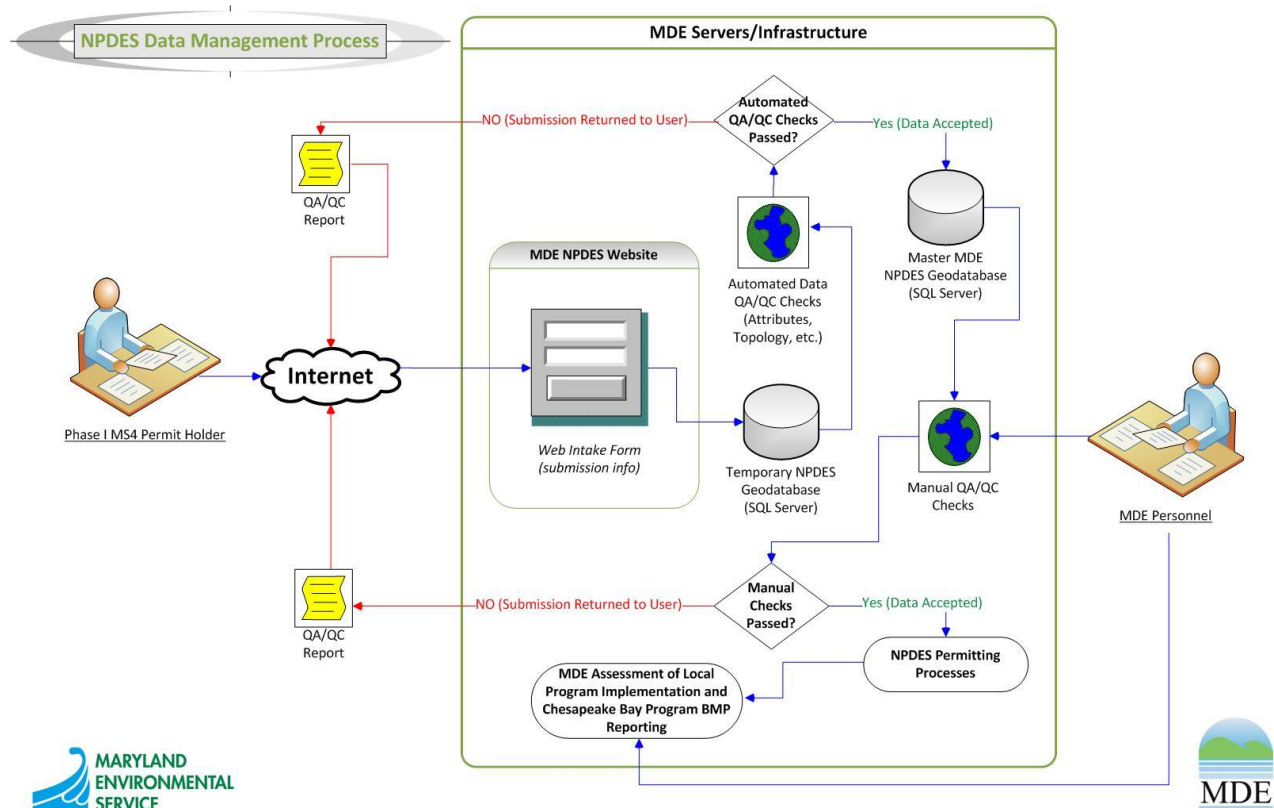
NPDES Data Management Process

MDE Servers/Infrastructure

Automated QA/QC Checks Passed?

NO (Submission Returned to User)

Yes (Data Accepted)

QA/QC Report

Master MDE NPDES Geodatabase (SQL Server)

Automated Data QA/QC Checks (Attributes, Topology, etc.)

MDE NPDES Website

Internet

Phase I MS4 Permit Holder

Web Intake Form (submission info)

Temporary NPDES Geodatabase (SQL Server)

Manual QA/QC Checks

MDE Personnel

Manual Checks Passed?

NO (Submission Returned to User)

Yes (Data Accepted)

QA/QC Report

NPDES Permitting Processes

MDE Assessment of Local Program Implementation and Chesapeake Bay Program BMP Reporting

MARYLAND ENVIRONMENTAL SERVICE

MDE